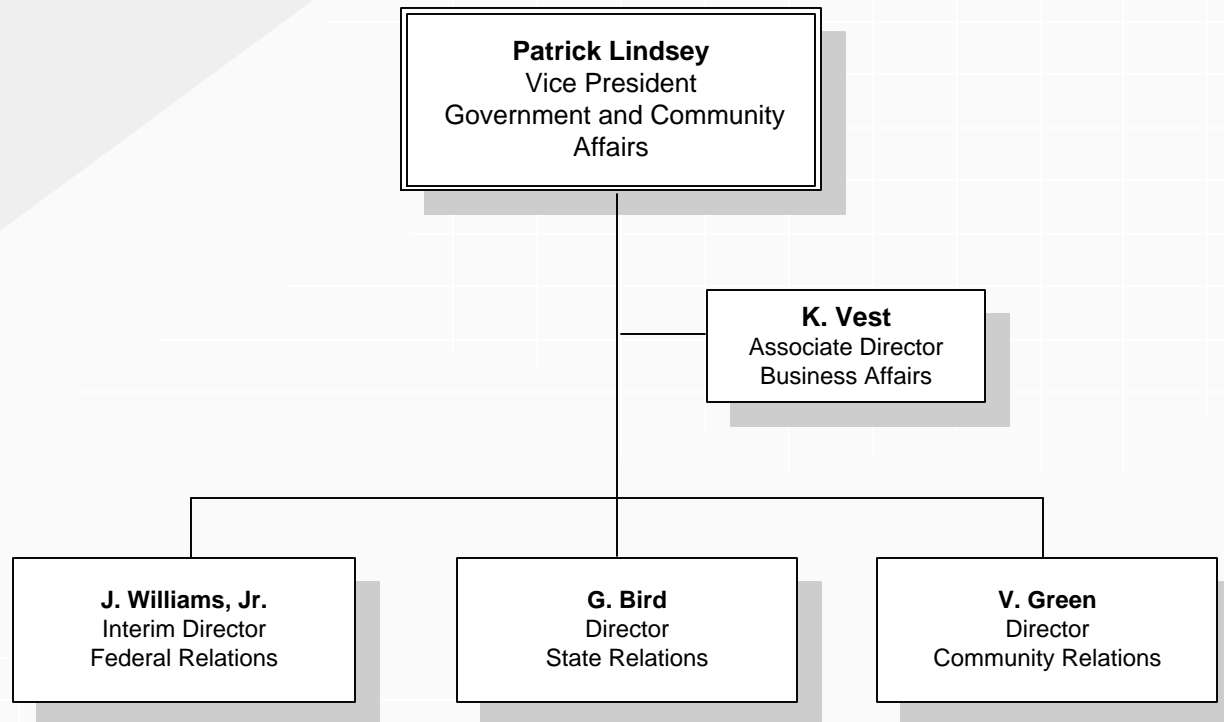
**Patrick Lindsey**
Vice President
Government and Community Affairs

**K. Vest**
Associate Director
Business Affairs

**J. Williams, Jr.**
Interim Director
Federal Relations

**G. Bird**
Director
State Relations

**V. Green**
Director
Community Relations